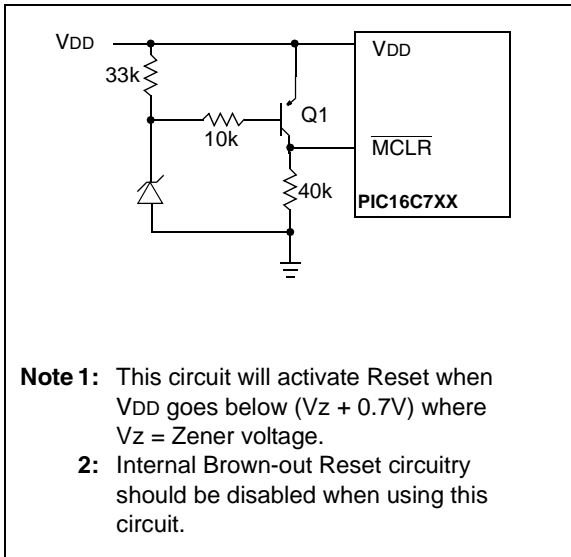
VDD
33k
10k
Q1
40k
VDD
$\overline{MCLR}$
PIC16C7XX

Note 1: This circuit will activate Reset when VDD goes below (Vz + 0.7V) where Vz = Zener voltage.

2: Internal Brown-out Reset circuitry should be disabled when using this circuit.